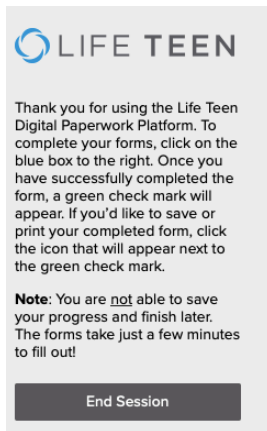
LIFE TEEN

Thank you for using the Life Teen Digital Paperwork Platform. To complete your forms, click on the blue box to the right. Once you have successfully completed the form, a green check mark will appear. If you'd like to save or print your completed form, click the icon that will appear next to the green check mark.

**Note**: You are not able to save your progress and finish later. The forms take just a few minutes to fill out!

End Session